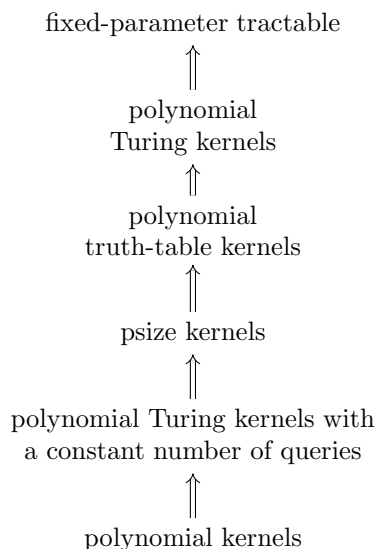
fixed-parameter tractable

$\Uparrow$

polynomial Turing kernels

$\Uparrow$

polynomial truth-table kernels

$\Uparrow$

psize kernels

$\Uparrow$

polynomial Turing kernels with a constant number of queries

$\Uparrow$

polynomial kernels